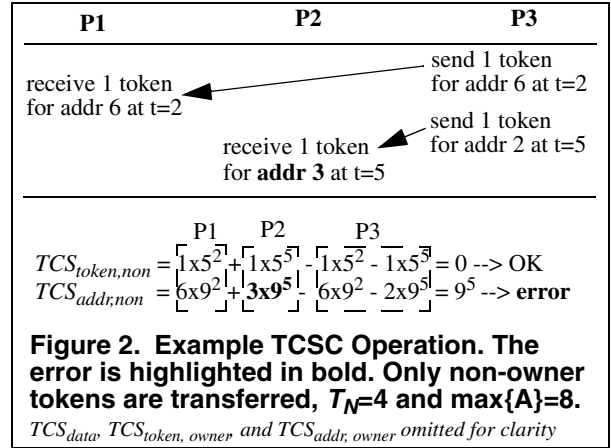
P1 P2 P3

send 1 token for addr 6 at t=2

receive 1 token for addr 6 at t=2

send 1 token for addr 2 at t=5

receive 1 token for **addr 3** at t=5

P1 P2 P3

$TCS_{token,non} = 1x5^2 + 1x5^5 - 1x5^2 - 1x5^5 = 0$ --> OK
$TCS_{addr,non} = 6x9^2 + \mathbf{3x9^5} - 6x9^2 - 2x9^5 = 9^5$ --> **error**

**Figure 2. Example TCSC Operation. The error is highlighted in bold. Only non-owner tokens are transferred, $T_N$=4 and max{A}=8.**

$TCS_{data}$, $TCS_{token, owner}$, and $TCS_{addr, owner}$ omitted for clarity